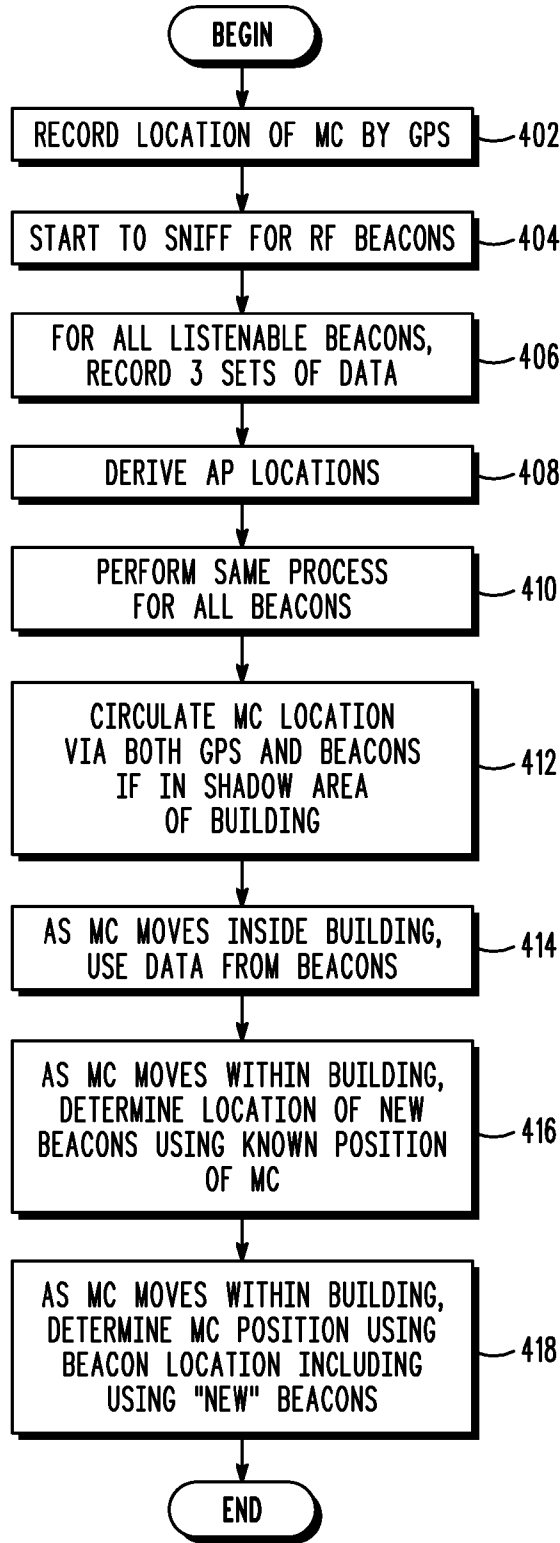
BEGIN

RECORD LOCATION OF MC BY GPS 402

START TO SNIFF FOR RF BEACONS 404

FOR ALL LISTENABLE BEACONS, RECORD 3 SETS OF DATA 406

DERIVE AP LOCATIONS 408

PERFORM SAME PROCESS FOR ALL BEACONS 410

CIRCULATE MC LOCATION VIA BOTH GPS AND BEACONS IF IN SHADOW AREA OF BUILDING 412

AS MC MOVES INSIDE BUILDING, USE DATA FROM BEACONS 414

AS MC MOVES WITHIN BUILDING, DETERMINE LOCATION OF NEW BEACONS USING KNOWN POSITION OF MC 416

AS MC MOVES WITHIN BUILDING, DETERMINE MC POSITION USING BEACON LOCATION INCLUDING USING "NEW" BEACONS 418

END